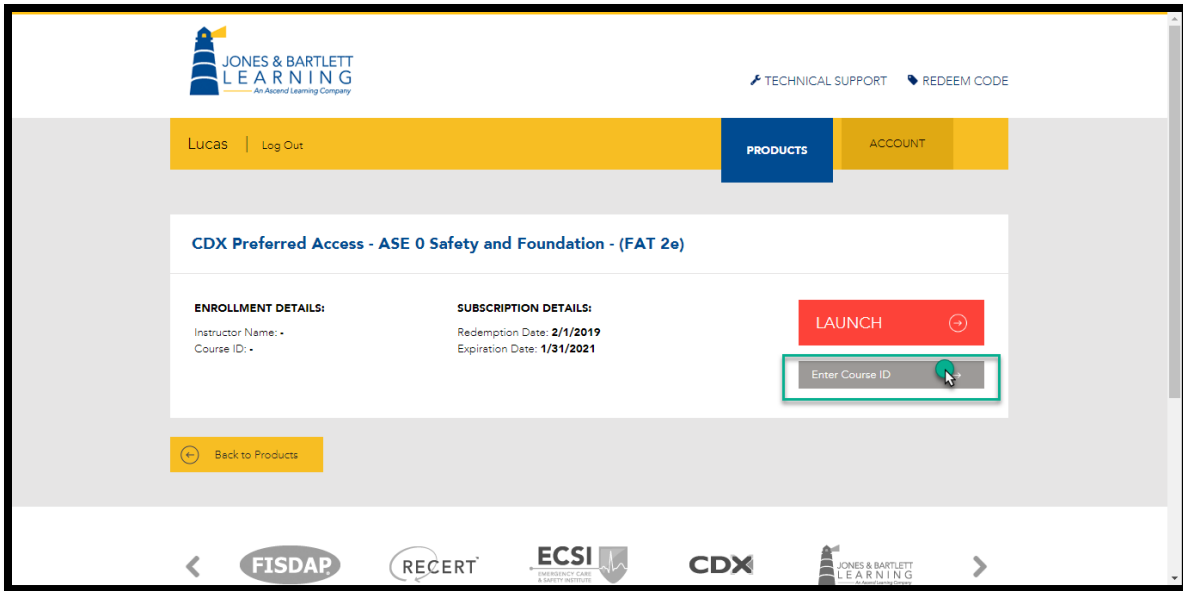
JONES & BARTLETT LEARNING
An Ascend Learning Company

TECHNICAL SUPPORT   REDEEM CODE

Lucas | Log Out

PRODUCTS   ACCOUNT

CDX Preferred Access - ASE 0 Safety and Foundation - (FAT 2e)

ENROLLMENT DETAILS:
Instructor Name: -
Course ID: -

SUBSCRIPTION DETAILS:
Redemption Date: 2/1/2019
Expiration Date: 1/31/2021

LAUNCH

Enter Course ID

Back to Products

FISDAP   RECERT   ECSI EMERGENCY CARE & SAFETY INSTITUTE   CDX   JONES & BARTLETT LEARNING